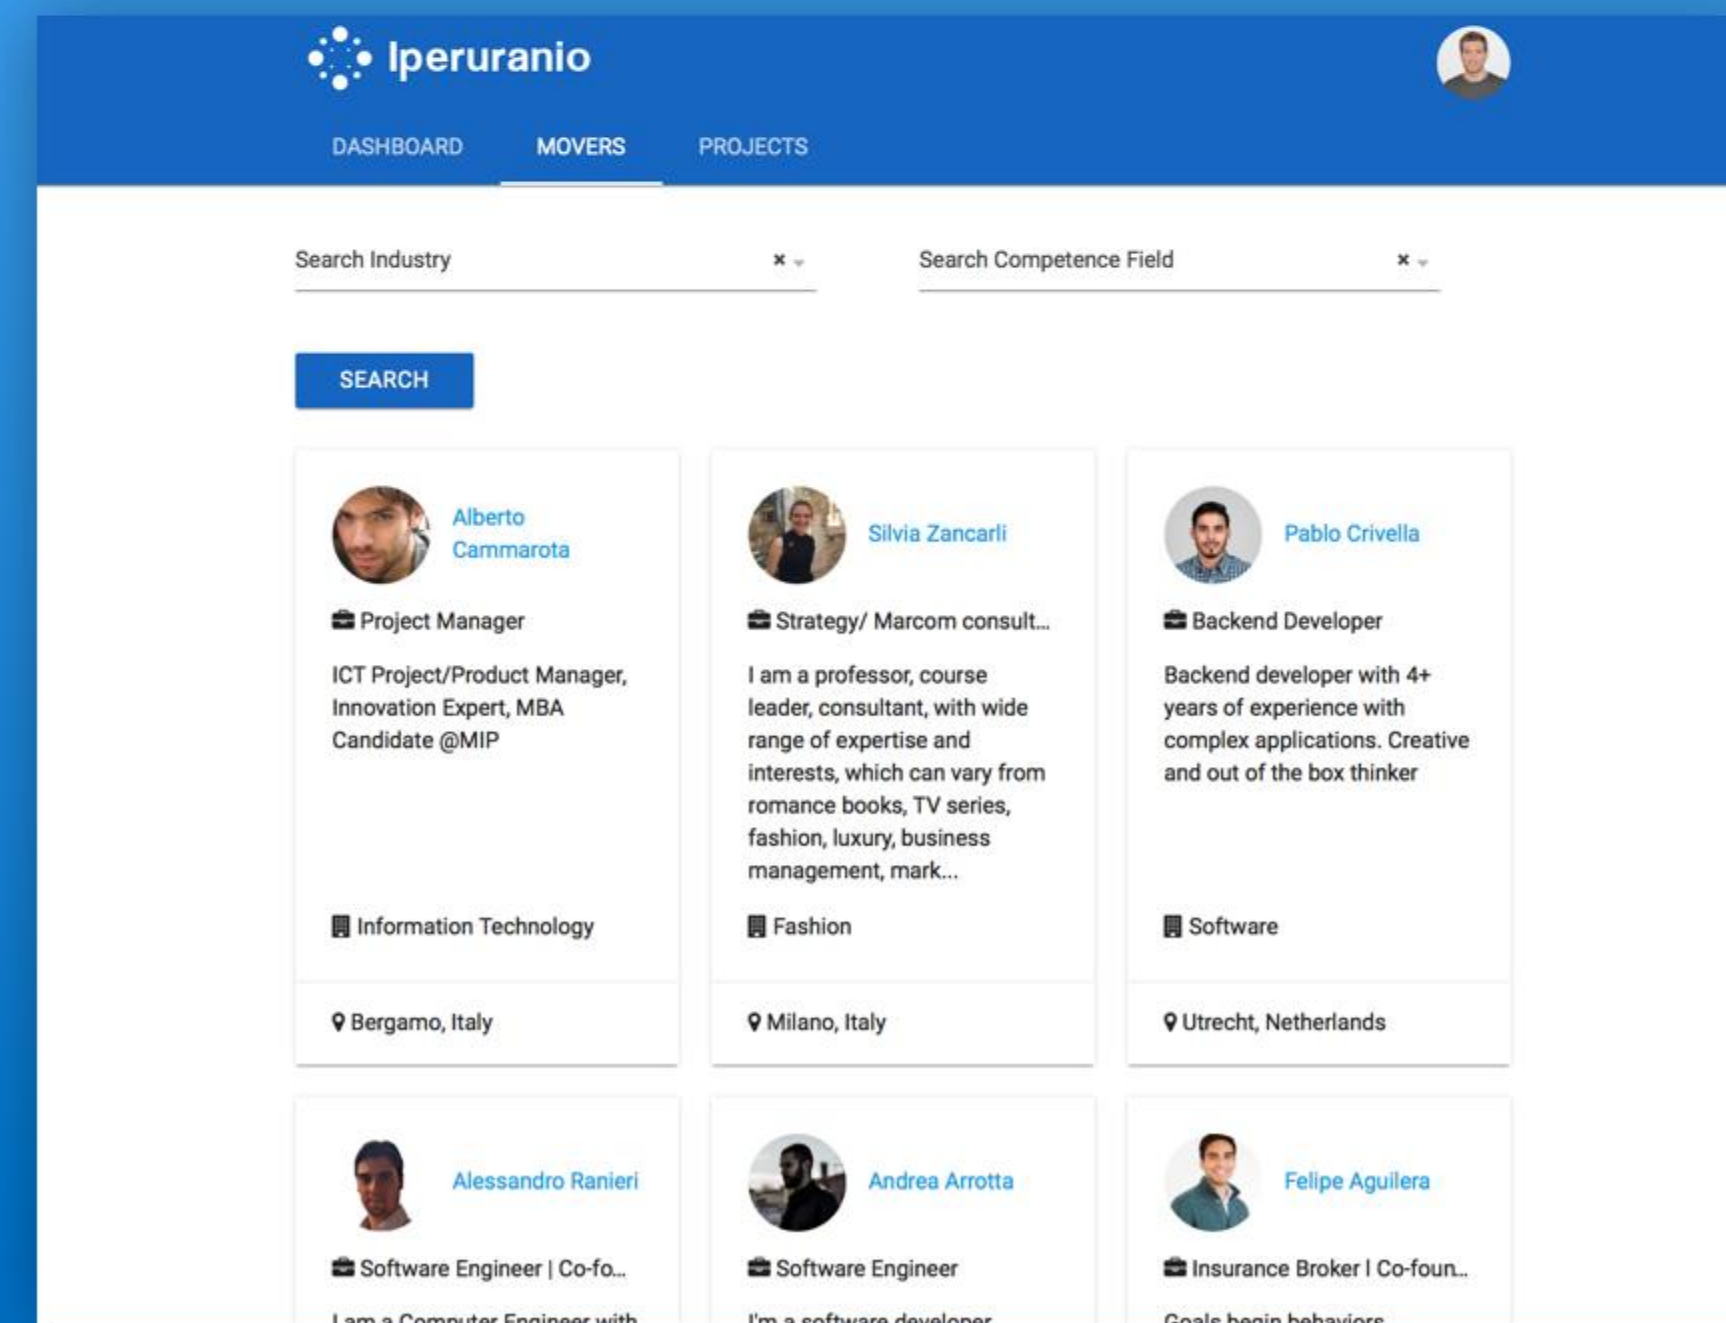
Iperuranio

DASHBOARD MOVERS PROJECTS

Search Industry × 

Search Competence Field × 

SEARCH

Alberto Cammarota

Project Manager

ICT Project/Product Manager, Innovation Expert, MBA Candidate @MIP

Information Technology

Bergamo, Italy

Silvia Zancarli

Strategy/ Marcom consult...

I am a professor, course leader, consultant, with wide range of expertise and interests, which can vary from romance books, TV series, fashion, luxury, business management, mark...

Fashion

Milano, Italy

Pablo Crivella

Backend Developer

Backend developer with 4+ years of experience with complex applications. Creative and out of the box thinker

Software

Utrecht, Netherlands

Alessandro Ranieri

Software Engineer | Co-fo...

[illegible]

Andrea Arrotta

Software Engineer

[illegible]

Felipe Aguilera

Insurance Broker | Co-foun...

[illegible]